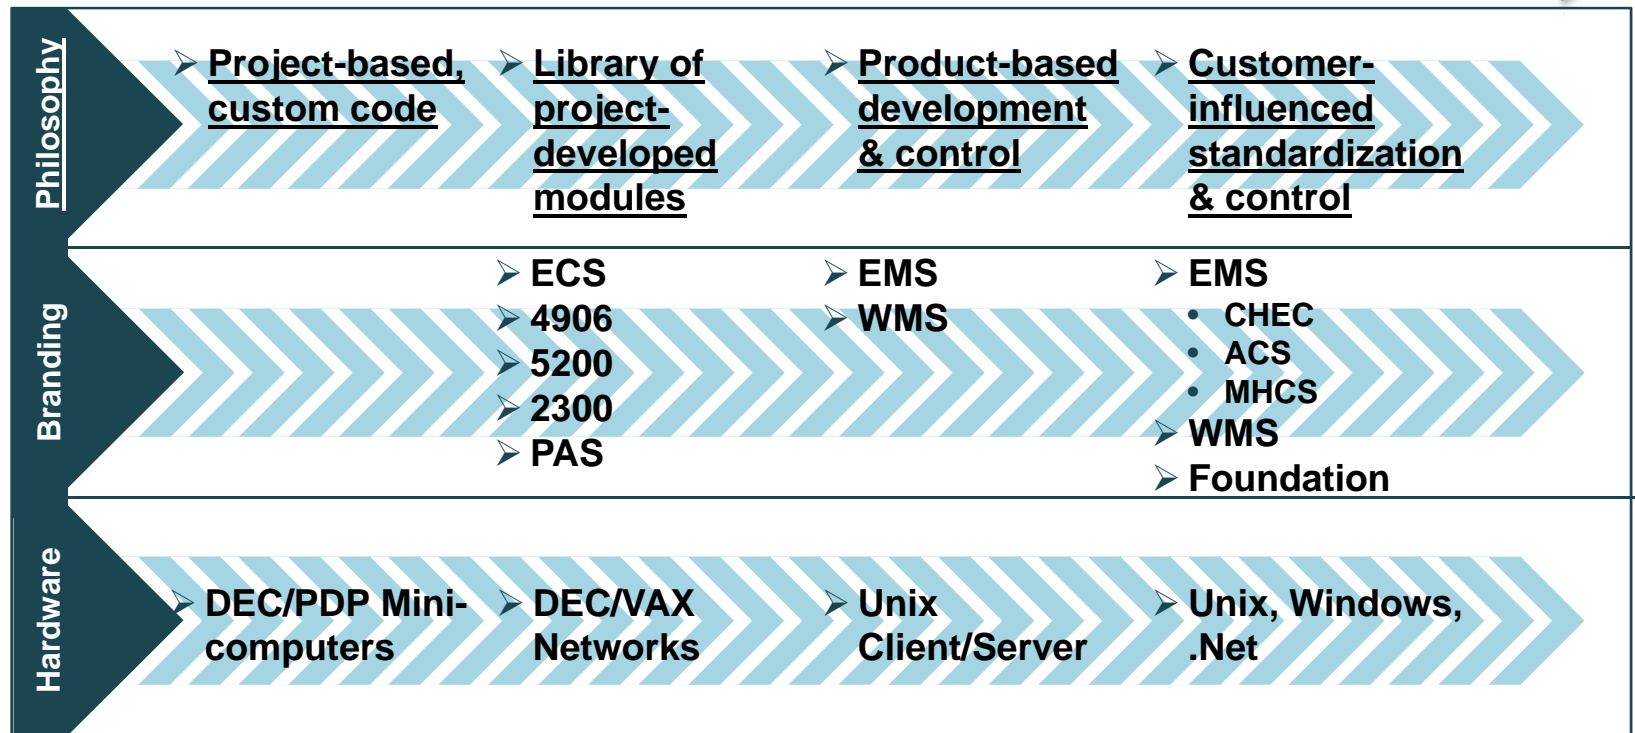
Philosophy

Project-based, custom code

Library of project-developed modules

Product-based development & control

Customer-influenced standardization & control

Branding

ECS
4906
5200
2300
PAS

EMS
WMS

EMS
• CHEC
• ACS
• MHCS
WMS
Foundation

Hardware

DEC/PDP Mini-computers

DEC/VAX Networks

Unix Client/Server

Unix, Windows, .Net